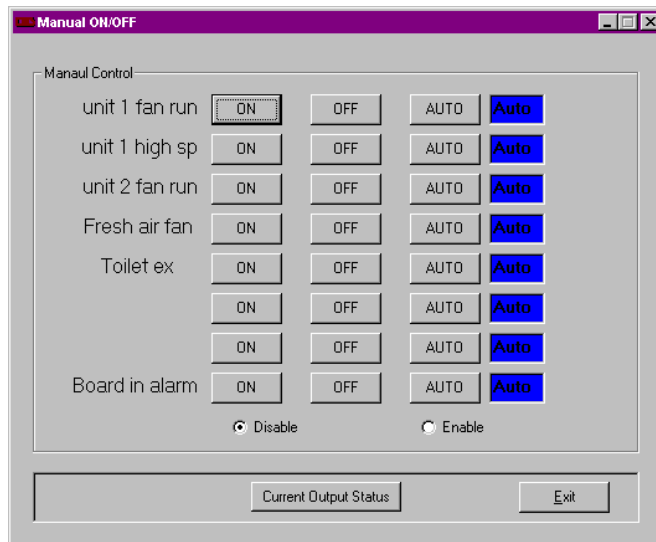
Manual ON/OFF

Manaul Control

| | | | | |
|---|---|---|---|---|
| unit 1 fan run | ON | OFF | AUTO | Auto |
| unit 1 high sp | ON | OFF | AUTO | Auto |
| unit 2 fan run | ON | OFF | AUTO | Auto |
| Fresh air fan | ON | OFF | AUTO | Auto |
| Toilet ex | ON | OFF | AUTO | Auto |
| | ON | OFF | AUTO | Auto |
| | ON | OFF | AUTO | Auto |
| Board in alarm | ON | OFF | AUTO | Auto |

Disable

Enable

Current Output Status

Exit